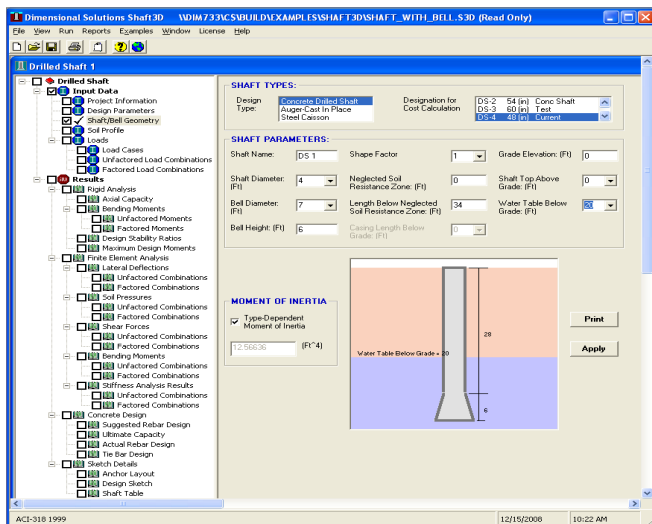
Dimensional Solutions Shaft3D \\DIM733\CS\BUILD\EXAMPLES\SHAFT3D\SHAFT_WITH_BELL.S3D (Read Only)

File View Run Reports Examples Window License Help

Drilled Shaft 1

Drilled Shaft
Input Data
Project Information
Design Parameters
Shaft/Bell Geometry
Soil Profile
Loads
Load Cases
Unfactored Load Combinations
Factored Load Combinations
Results
Rigid Analysis
Axial Capacity
Bending Moments
Unfactored Moments
Factored Moments
Design Stability Ratios
Maximum Design Moments
Finite Element Analysis
Lateral Deflections
Unfactored Combinations
Factored Combinations
Soil Pressures
Unfactored Combinations
Factored Combinations
Shear Forces
Unfactored Combinations
Factored Combinations
Bending Moments
Unfactored Combinations
Factored Combinations
Stiffness Analysis Results
Unfactored Combinations
Factored Combinations
Concrete Design
Suggested Rebar Design
Ultimate Capacity
Actual Rebar Design
Tie Bar Design
Sketch Details
Anchor Layout
Design Sketch
Shaft Table

SHAFT TYPES:

Design Type: Concrete Drilled Shaft
Auger Cast In Place
Steel Caisson

Designation for Cost Calculation

| | | | |
|---|---|---|---|
| DS-2 | 54 | (in) | Conc Shaft |
| DS-3 | 60 | (in) | Test |
| DS-4 | 48 | (in) | Current |

SHAFT PARAMETERS:

Shaft Name: DS 1
Shape Factor 1
Grade Elevation: (Ft) 0
Shaft Diameter: (Ft) 4
Neglected Soil Resistance Zone: (Ft) 0
Shaft Top Above Grade: (Ft) 0
Bell Diameter: (Ft) 7
Length Below Neglected Soil Resistance Zone: (Ft) 34
Water Table Below Grade: (Ft) 20
Bell Height: (Ft) 6
Casing Length Below Grade: (Ft) 0

MOMENT OF INERTIA

Type-Dependent Moment of Inertia

12.56636 (Ft^4)

28
Water Table Below Grade = 20
6

Print
Apply

ACI-318 1999 12/15/2008 10:22 AM